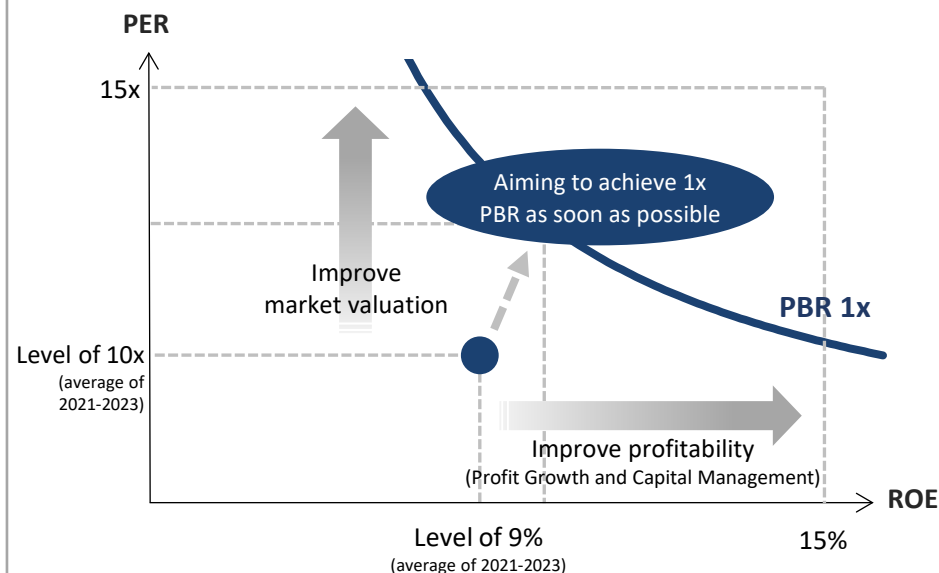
PER

15x

Aiming to achieve 1x PBR as soon as possible

Improve market valuation

PBR 1x

Level of 10x
(average of 2021-2023)

Improve profitability
(Profit Growth and Capital Management)

ROE

Level of 9%
(average of 2021-2023)

15%